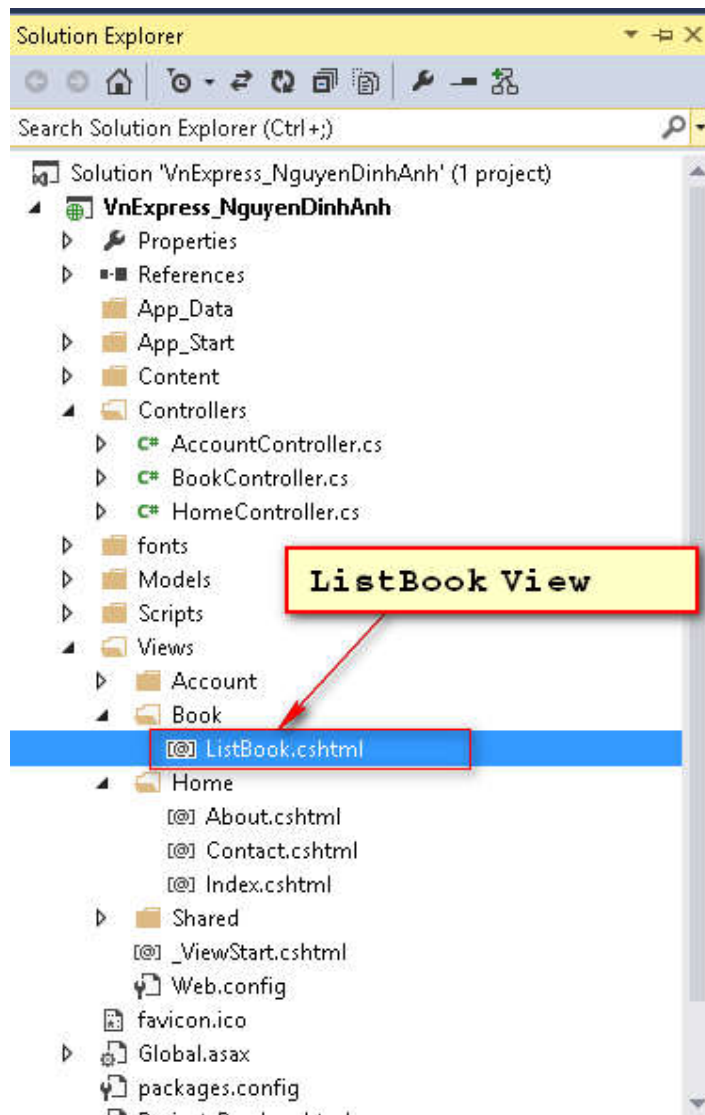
Solution Explorer

Search Solution Explorer (Ctrl+;)

Solution 'VnExpress_NguyenDinhAnh' (1 project)
VnExpress_NguyenDinhAnh
Properties
References
App_Data
App_Start
Content
Controllers
AccountController.cs
BookController.cs
HomeController.cs
fonts
Models
Scripts
Views
Account
Book
ListBook.cshtml
Home
About.cshtml
Contact.cshtml
Index.cshtml
Shared
_ViewStart.cshtml
Web.config
favicon.ico
Global.asax
packages.config
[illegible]

ListBook View